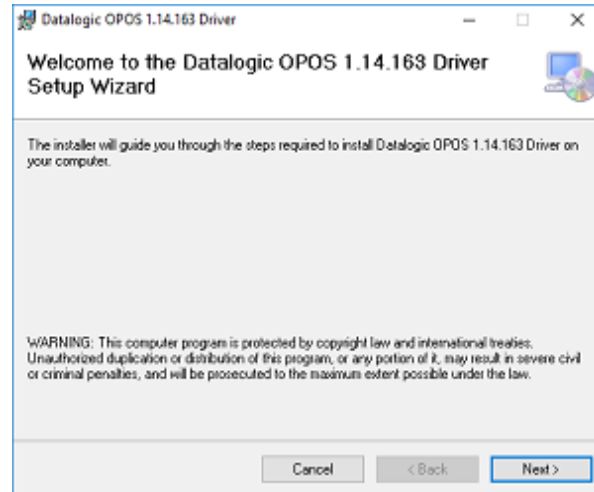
Datalogic OPOS 1.14.163 Driver

Welcome to the Datalogic OPOS 1.14.163 Driver Setup Wizard

The installer will guide you through the steps required to install Datalogic OPOS 1.14.163 Driver on your computer.

WARNING: This computer program is protected by copyright law and international treaties. Unauthorized duplication or distribution of this program, or any portion of it, may result in severe civil or criminal penalties, and will be prosecuted to the maximum extent possible under the law.

Cancel
< Back
Next >